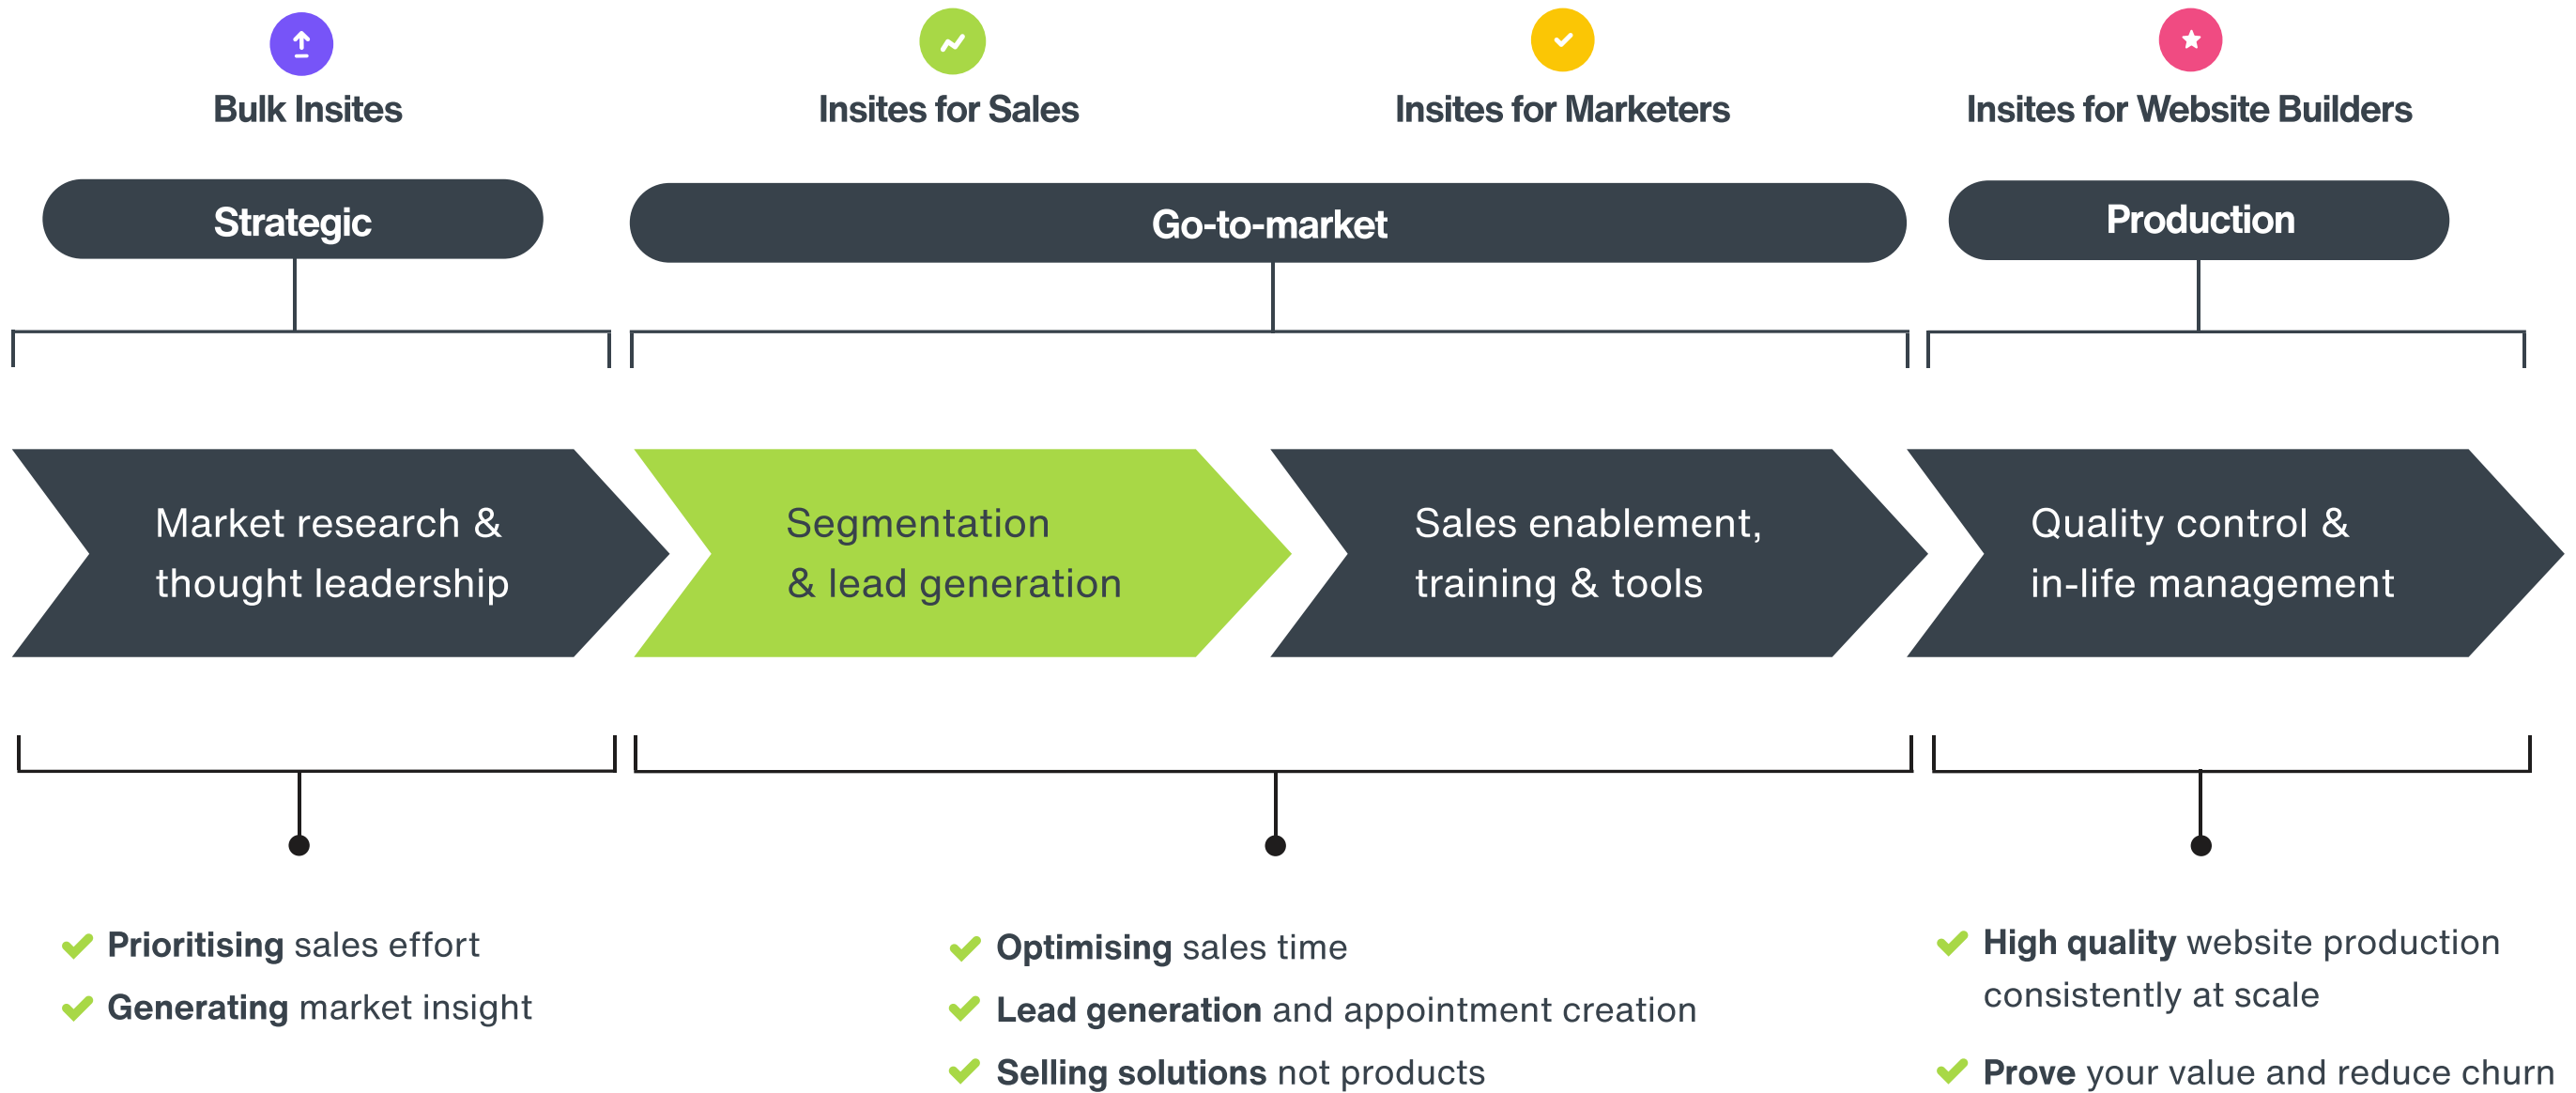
Bulk Insites

Insites for Sales

Insites for Marketers

Insites for Website Builders

Strategic

Go-to-market

Production

Market research & thought leadership

Segmentation & lead generation

Sales enablement, training & tools

Quality control & in-life management

Prioritising sales effort

Generating market insight

Optimising sales time

Lead generation and appointment creation

Selling solutions not products

High quality website production consistently at scale

Prove your value and reduce churn